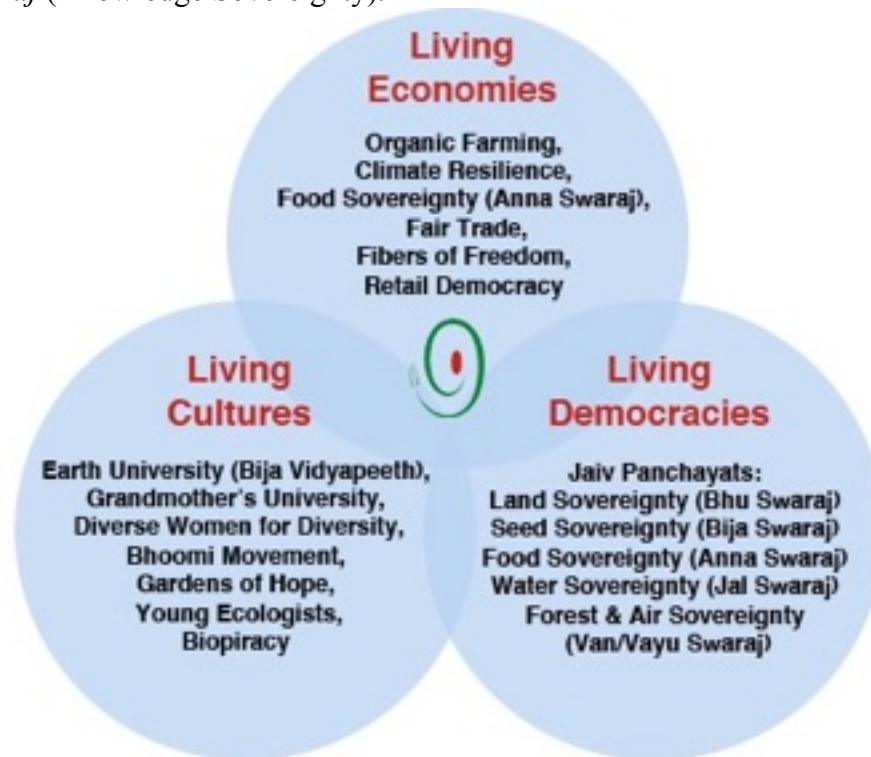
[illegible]

Living Economies

Organic Farming, Climate Resilience, Food Sovereignty (Anna Swaraj), Fair Trade, Fibers of Freedom, Retail Democracy

Living Cultures

Earth University (Bija Vidyapeeth), Grandmother's University, Diverse Women for Diversity, Bhoomi Movement, Gardens of Hope, Young Ecologists, Biopiracy

Living Democracies

Jaiv Panchayats:
Land Sovereignty (Bhu Swaraj)
Seed Sovereignty (Bija Swaraj)
Food Sovereignty (Anna Swaraj)
Water Sovereignty (Jal Swaraj)
Forest & Air Sovereignty (Van/Vayu Swaraj)